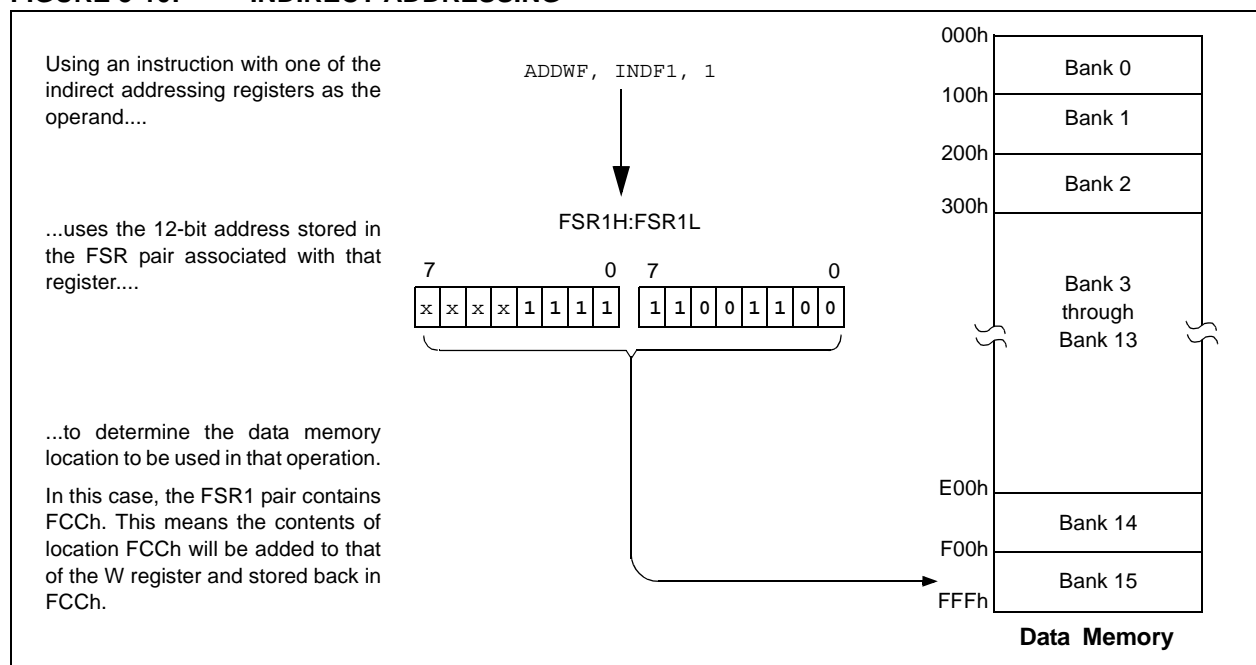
FIGURE 5-10: INDIRECT ADDRESSING

Using an instruction with one of the indirect addressing registers as the operand....

ADDWF, INDF1, 1

...uses the 12-bit address stored in the FSR pair associated with that register....

FSR1H:FSR1L

7 0 7 0

| x | x | x | x | 1 | 1 | 1 | 1 |
|---|---|---|---|---|---|---|---|

| 1 | 1 | 0 | 0 | 1 | 1 | 0 | 0 |
|---|---|---|---|---|---|---|---|

...to determine the data memory location to be used in that operation.

In this case, the FSR1 pair contains FCCh. This means the contents of location FCCh will be added to that of the W register and stored back in FCCh.

000h
Bank 0
100h
Bank 1
200h
Bank 2
300h
Bank 3 through Bank 13
E00h
Bank 14
F00h
Bank 15
FFFh

Data Memory